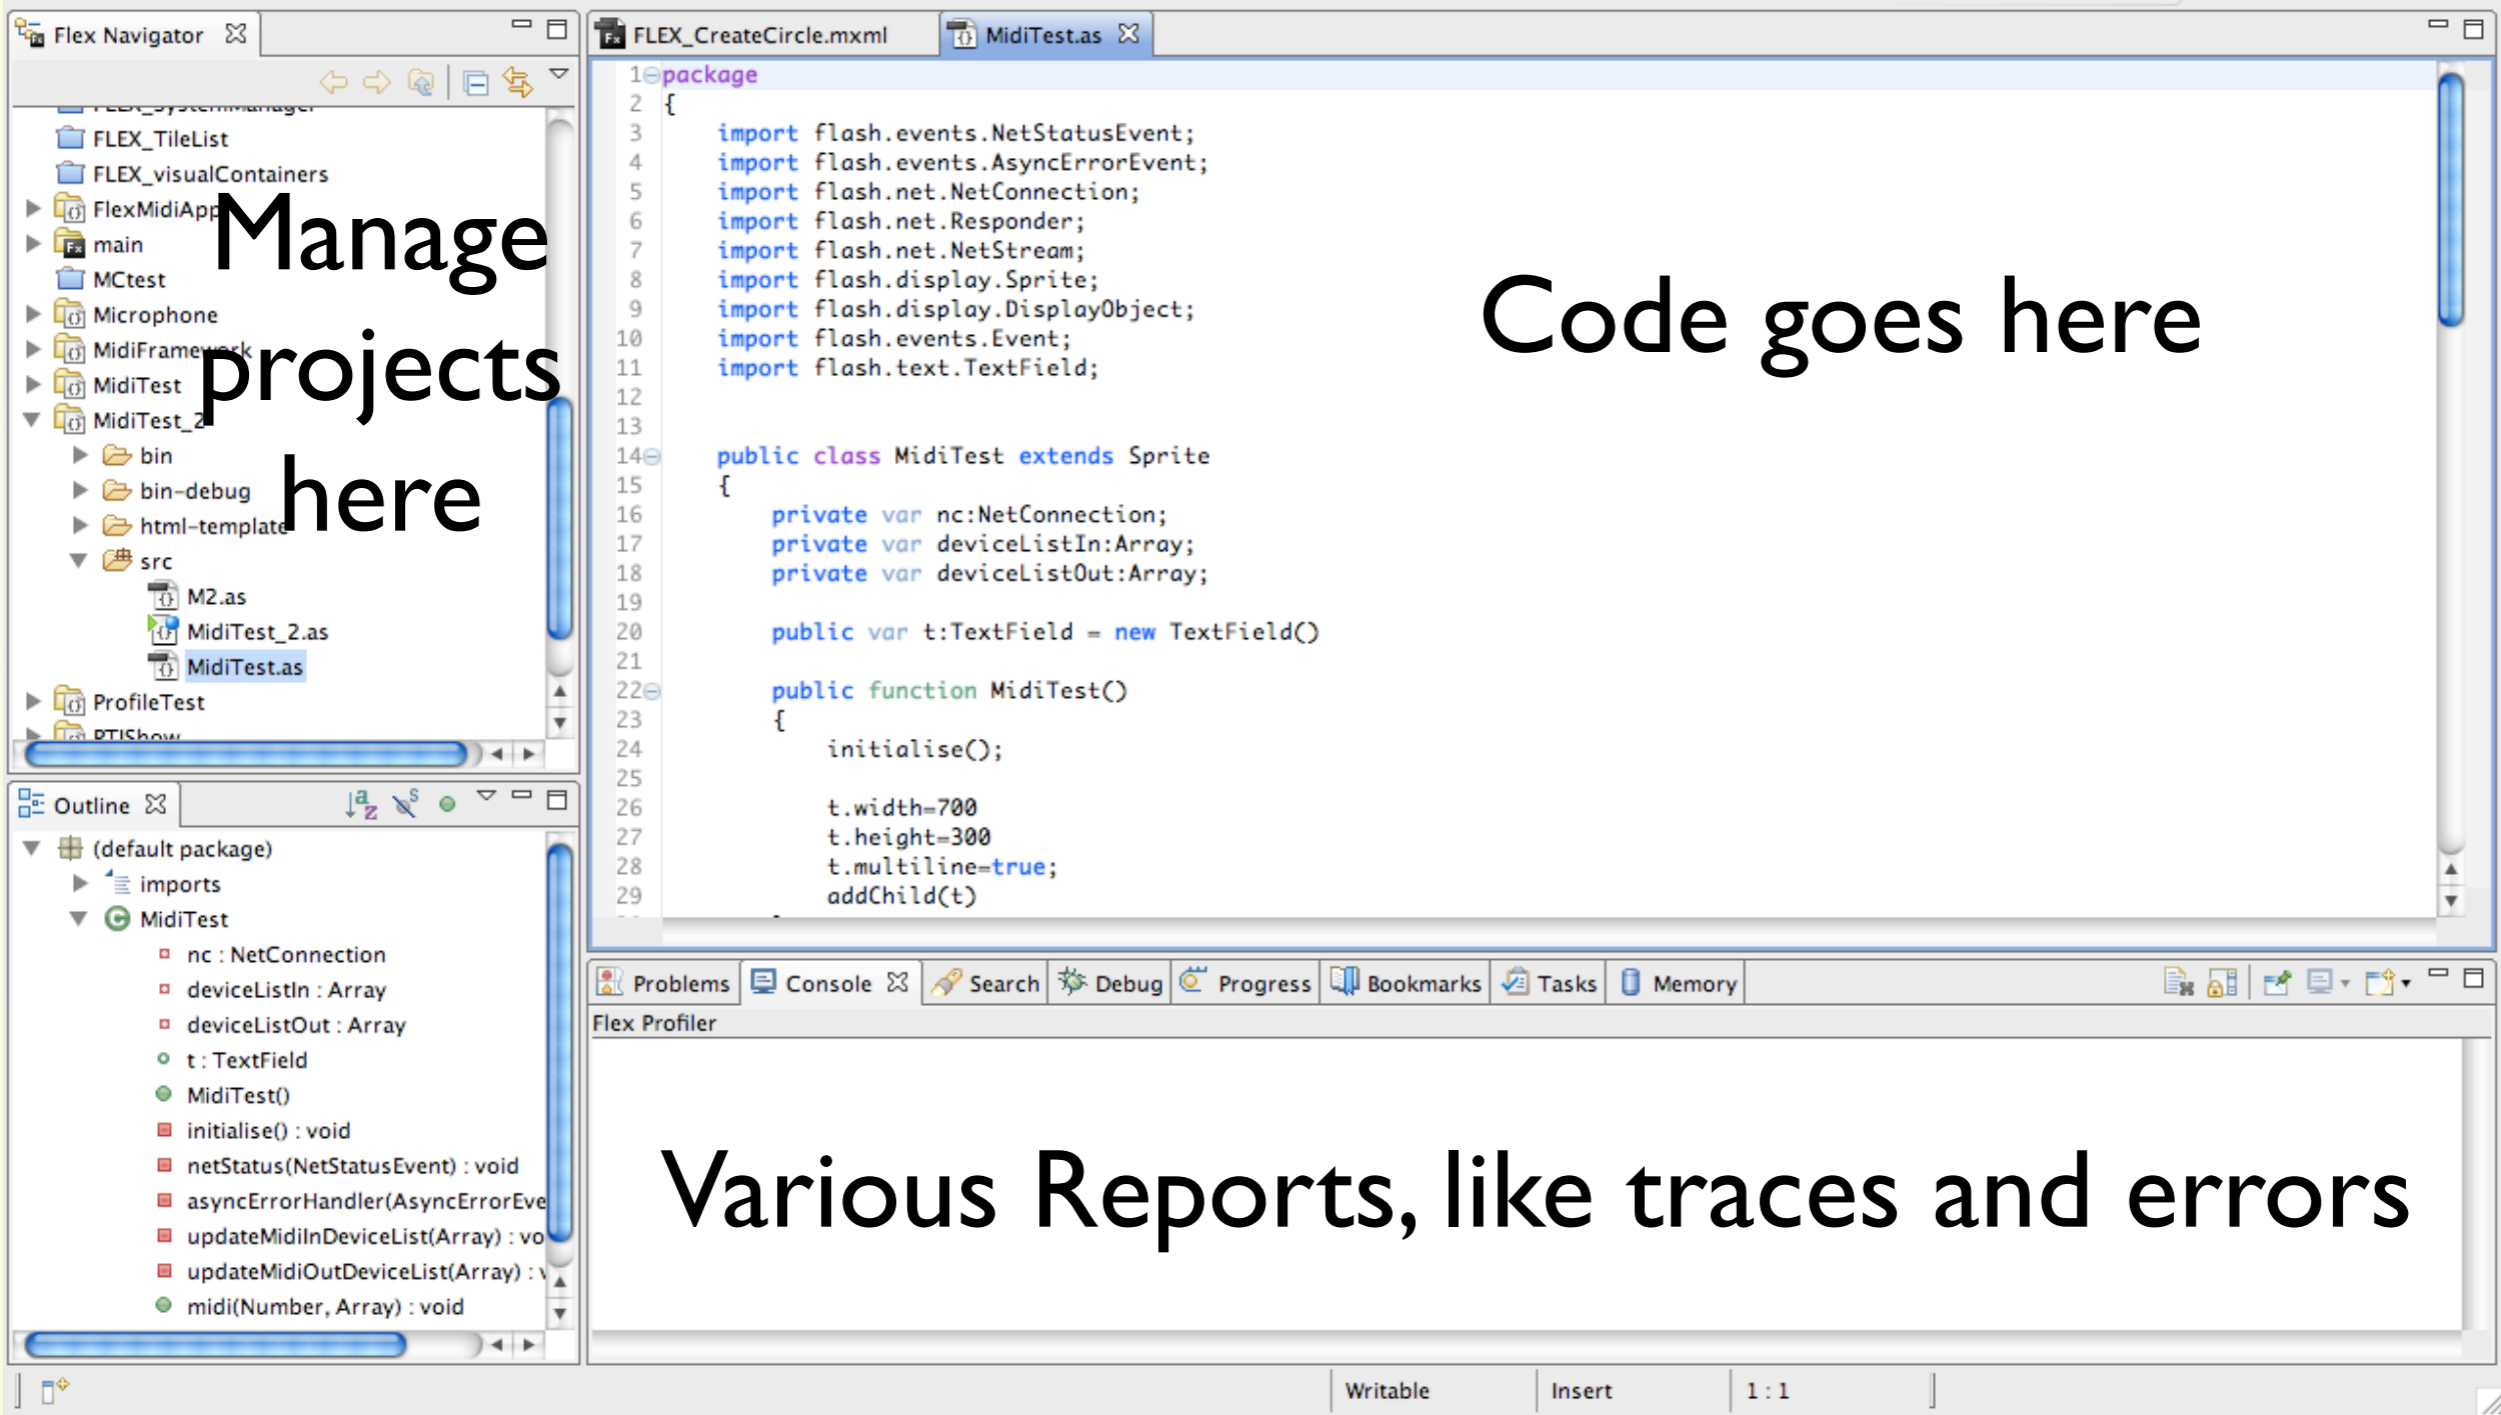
Flex Navigator

FLEX_TileList
FLEX_visualContainers
FlexMidiApp
main
MCtest
Microphone
MidiFramework
MidiTest
MidiTest_2
bin
bin-debug
html-template
src
M2.as
MidiTest_2.as
MidiTest.as
ProfileTest
PTIShow

Manage projects here

Outline
(default package)
imports
MidiTest
nc : NetConnection
deviceListIn : Array
deviceListOut : Array
t : TextField
MidiTest()
initialise() : void
netStatus(NetStatusEvent) : void
asyncErrorHandler(AsyncErrorEve
updateMidiInDeviceList(Array) : vo
updateMidiOutDeviceList(Array) : v
midi(Number, Array) : void

FLEX_CreateCircle.mxml
MidiTest.as

1 package
2 {
3 import flash.events.NetStatusEvent;
4 import flash.events.AsyncErrorEvent;
5 import flash.net.NetConnection;
6 import flash.net.Responder;
7 import flash.net.NetStream;
8 import flash.display.Sprite;
9 import flash.display.DisplayObject;
10 import flash.events.Event;
11 import flash.text.TextField;
12
13
14 public class MidiTest extends Sprite
15 {
16 private var nc:NetConnection;
17 private var deviceListIn:Array;
18 private var deviceListOut:Array;
19
20 public var t:TextField = new TextField()
21
22 public function MidiTest()
23 {
24 initialise();
25
26 t.width=700
27 t.height=300
28 t.multiline=true;
29 addChild(t)

Code goes here

Problems Console Search Debug Progress Bookmarks Tasks Memory
Flex Profiler

Various Reports, like traces and errors

Writable Insert 1 : 1